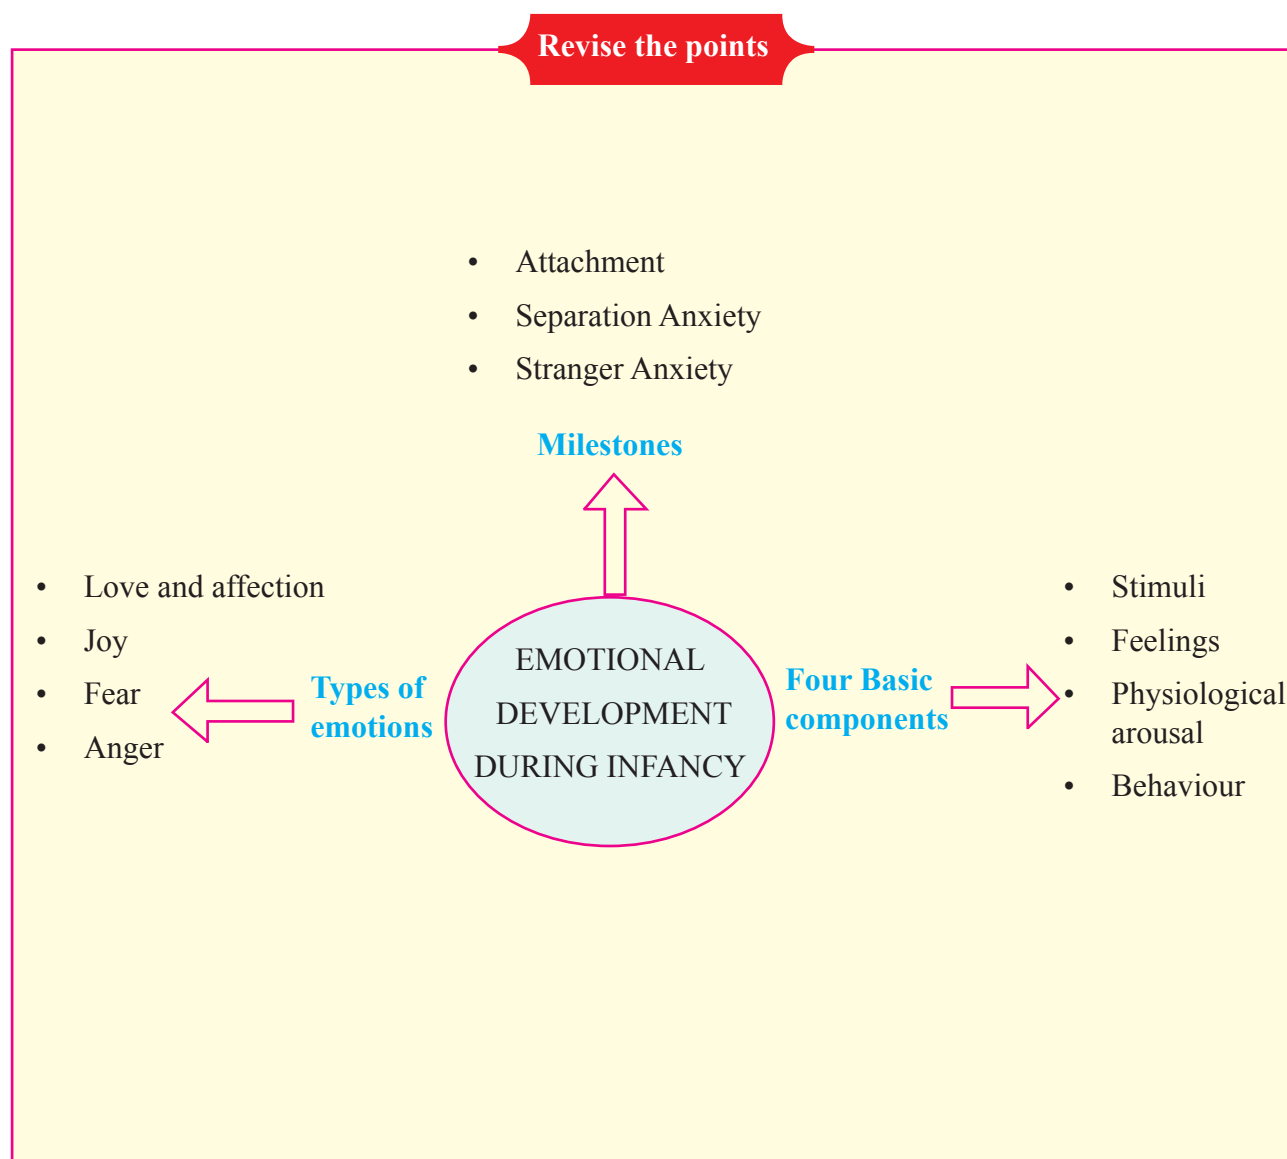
Revise the points

- Attachment
- Separation Anxiety
- Stranger Anxiety

Milestones

- Love and affection
- Joy
- Fear
- Anger

Types of emotions

EMOTIONAL DEVELOPMENT DURING INFANCY

Four Basic components

- Stimuli
- Feelings
- Physiological arousal
- Behaviour